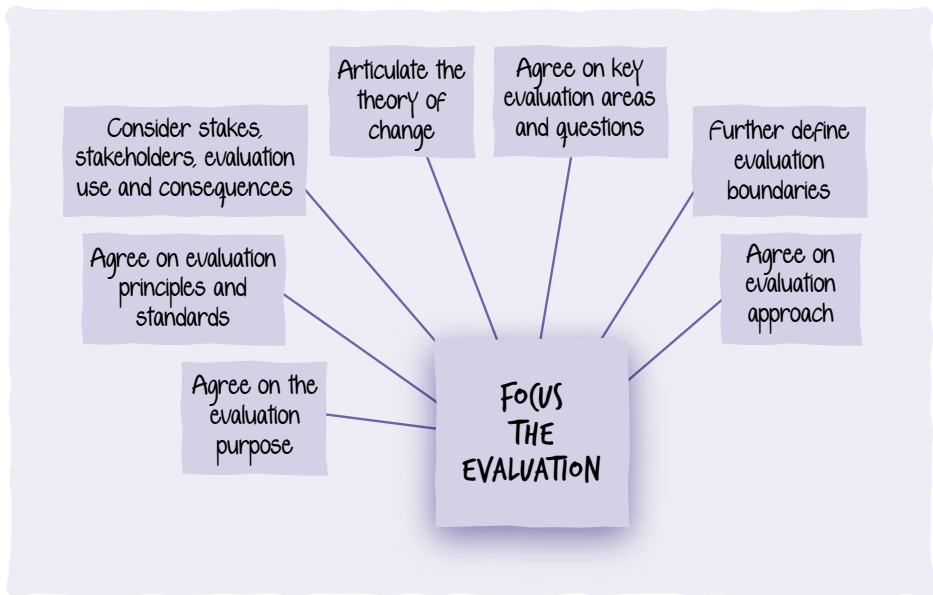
Articulate the theory of change

Agree on key evaluation areas and questions

Consider stakes, stakeholders, evaluation use and consequences

Further define evaluation boundaries

Agree on evaluation principles and standards

Agree on evaluation approach

Agree on the evaluation purpose

FOCUS THE EVALUATION